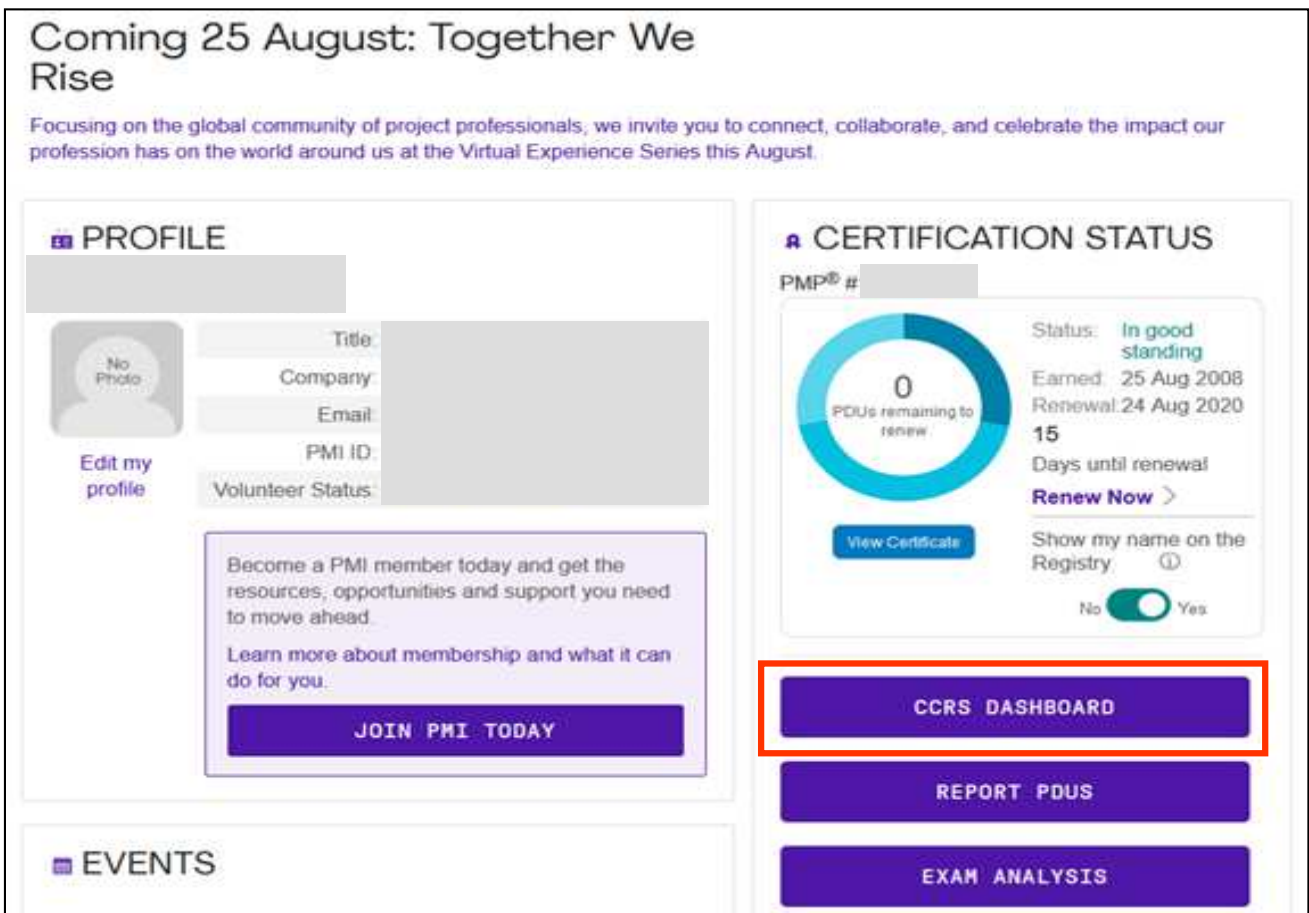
Coming 25 August: Together We Rise

Focusing on the global community of project professionals, we invite you to connect, collaborate, and celebrate the impact our profession has on the world around us at the Virtual Experience Series this August.

PROFILE

No Photo

Edit my profile

Title:
Company:
Email:
PMI ID:
Volunteer Status:

Become a PMI member today and get the resources, opportunities and support you need to move ahead.

Learn more about membership and what it can do for you.

JOIN PMI TODAY

CERTIFICATION STATUS

PMP® #

0
PDUs remaining to renew

Status: In good standing
Earned: 25 Aug 2008
Renewal: 24 Aug 2020
15
Days until renewal
Renew Now >

View Certificate

Show my name on the Registry ⓘ

No Yes

CCRS DASHBOARD

REPORT PDUS

EXAM ANALYSIS

EVENTS